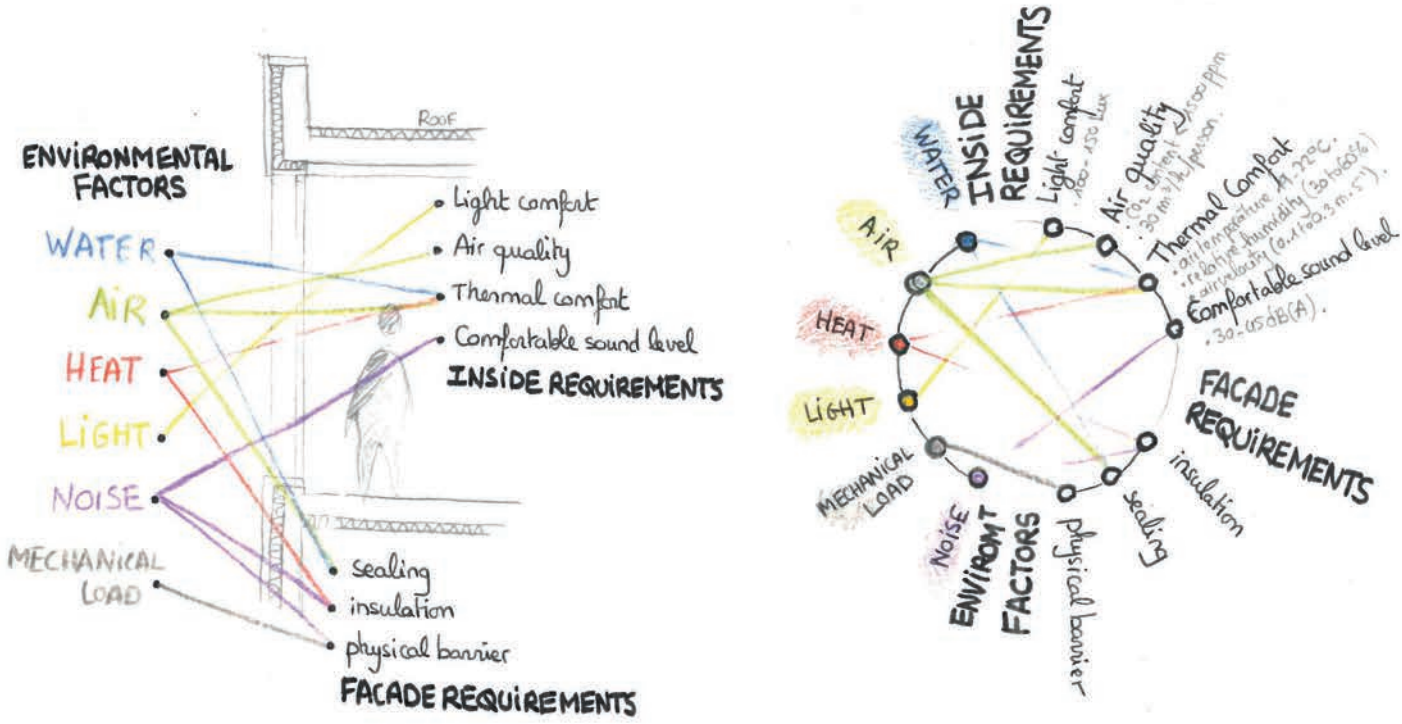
ROOF

ENVIRONMENTAL FACTORS

WATER

AIR

HEAT

LIGHT

NOISE

MECHANICAL LOAD

Light comfort

Air quality

Thermal comfort

Comfortable sound level

INSIDE REQUIREMENTS

sealing

insulation

physical barrier

FACADE REQUIREMENTS

WATER

INSIDE REQUIREMENTS

Light comfort .300-150 lux

Air quality .$CO_2$ content <1500 ppm .30 m³/h/person.

Thermal Comfort .air temperature 17-22°C. .relative humidity (30 to 60%) .air velocity (0.1 to 0.3 m.s⁻¹).

Comfortable sound level .30-45 dB(A).

AIR

HEAT

LIGHT

MECHANICAL LOAD

NOISE

ENVIROMT FACTORS

physical barrier

sealing

insulation

FACADE REQUIREMENTS